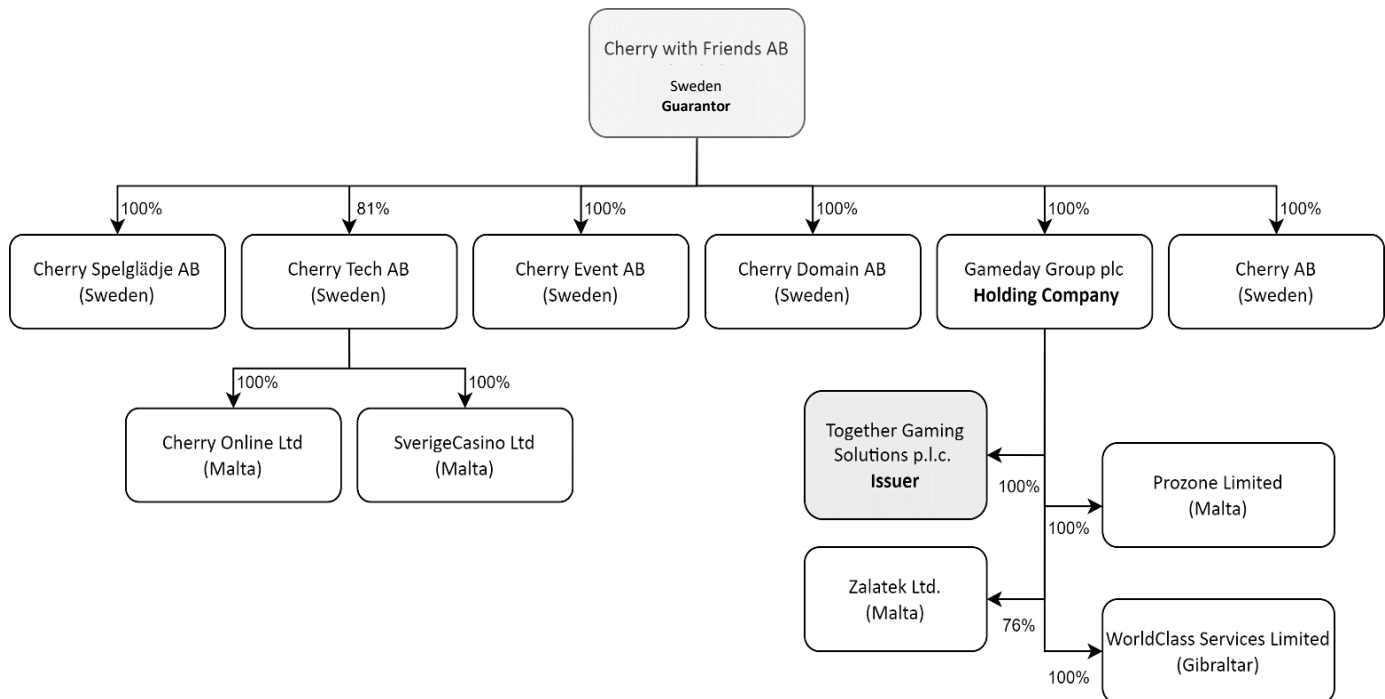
Cherry with Friends AB
Sweden
**Guarantor**

100%
Cherry Spelglädje AB (Sweden)

81%
Cherry Tech AB (Sweden)

100%
Cherry Event AB (Sweden)

100%
Cherry Domain AB (Sweden)

100%
Gameday Group plc **Holding Company**

100%
Cherry AB (Sweden)

100%
Cherry Online Ltd (Malta)

100%
SverigeCasino Ltd (Malta)

Together Gaming Solutions p.l.c. **Issuer**
100%

100%
Prozone Limited (Malta)

Zalatek Ltd. (Malta)
76%

100%
WorldClass Services Limited (Gibraltar)